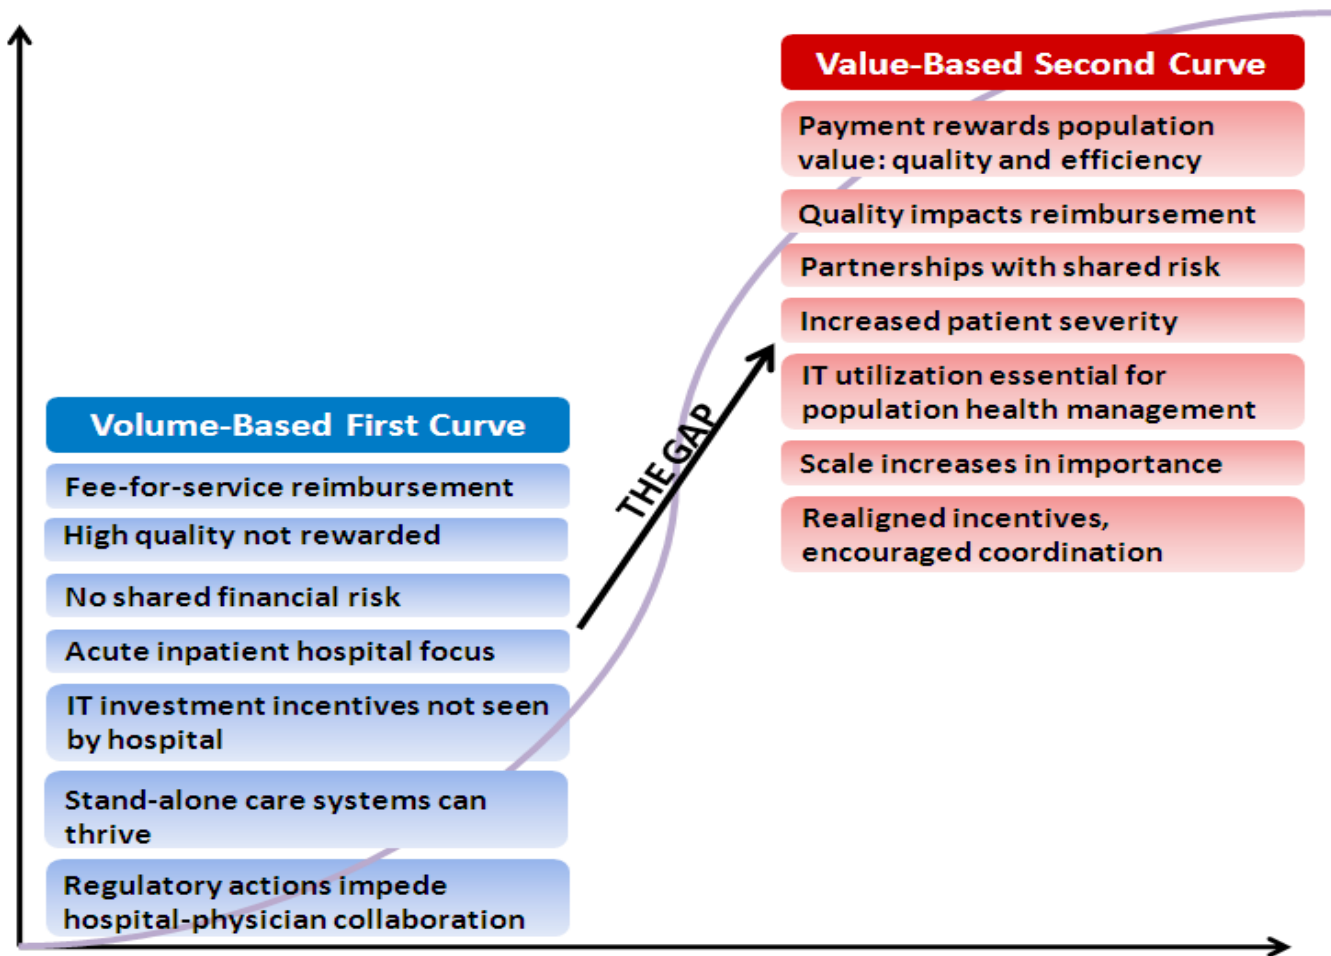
Value-Based Second Curve

Payment rewards population value: quality and efficiency

Quality impacts reimbursement

Partnerships with shared risk

Increased patient severity

IT utilization essential for population health management

Scale increases in importance

Realigned incentives, encouraged coordination

THE GAP

Volume-Based First Curve

Fee-for-service reimbursement

High quality not rewarded

No shared financial risk

Acute inpatient hospital focus

IT investment incentives not seen by hospital

Stand-alone care systems can thrive

Regulatory actions impede hospital-physician collaboration